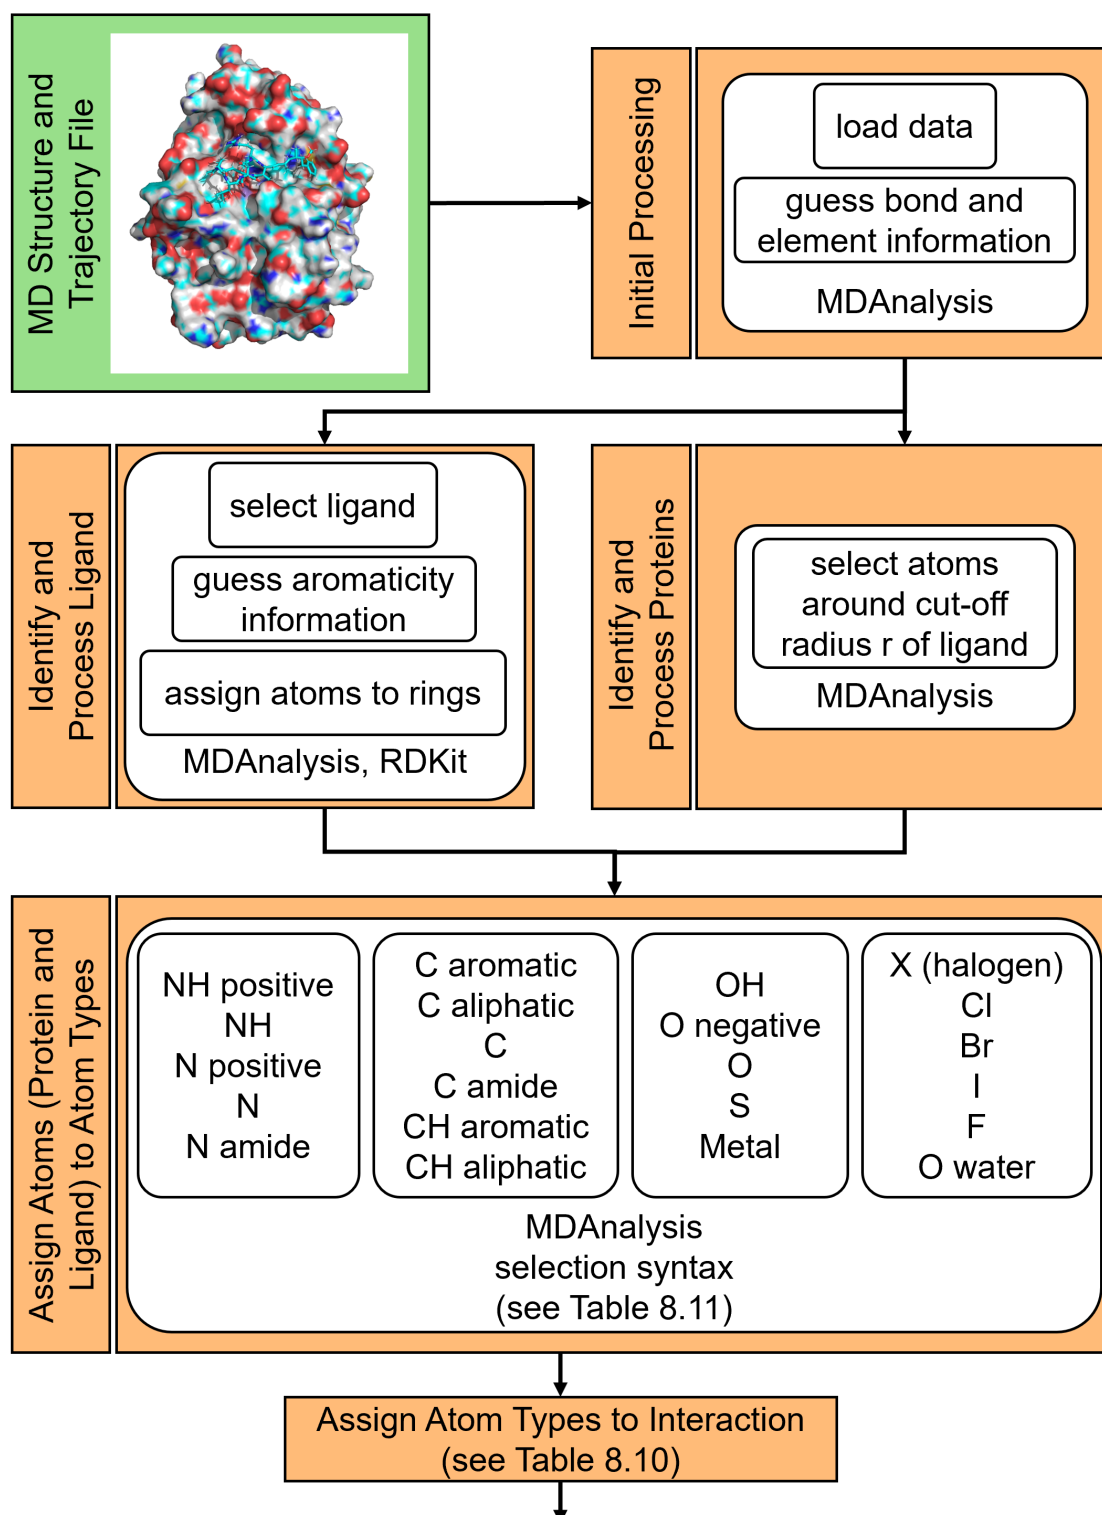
MD Structure and Trajectory File

Initial Processing

load data

guess bond and element information

MDAnalysis

Identify and Process Ligand

select ligand

guess aromaticity information

assign atoms to rings

MDAnalysis, RDKit

Identify and Process Proteins

select atoms around cut-off radius r of ligand

MDAnalysis

Assign Atoms (Protein and Ligand) to Atom Types

NH positive
NH
N positive
N
N amide

C aromatic
C aliphatic
C
C amide
CH aromatic
CH aliphatic

OH
O negative
O
S
Metal

X (halogen)
Cl
Br
I
F
O water

MDAnalysis
selection syntax
(see Table 8.11)

Assign Atom Types to Interaction
(see Table 8.10)